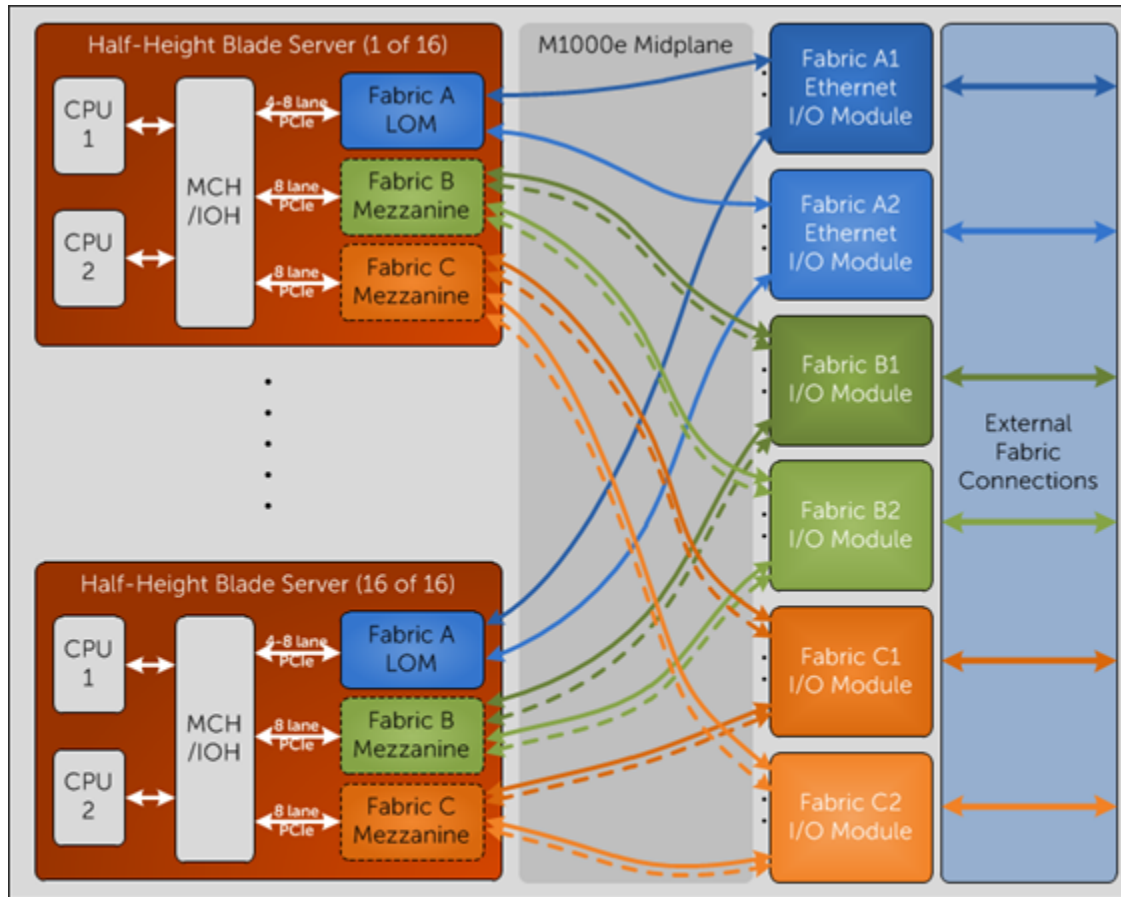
Half-Height Blade Server (1 of 16)

CPU 1

CPU 2

MCH /IOH

4-8 lane PCIe

8 lane PCIe

8 lane PCIe

Fabric A LOM

Fabric B Mezzanine

Fabric C Mezzanine

M1000e Midplane

Fabric A1 Ethernet I/O Module

Fabric A2 Ethernet I/O Module

Fabric B1 I/O Module

Fabric B2 I/O Module

Fabric C1 I/O Module

Fabric C2 I/O Module

External Fabric Connections

Half-Height Blade Server (16 of 16)

CPU 1

CPU 2

MCH /IOH

4-8 lane PCIe

8 lane PCIe

8 lane PCIe

Fabric A LOM

Fabric B Mezzanine

Fabric C Mezzanine